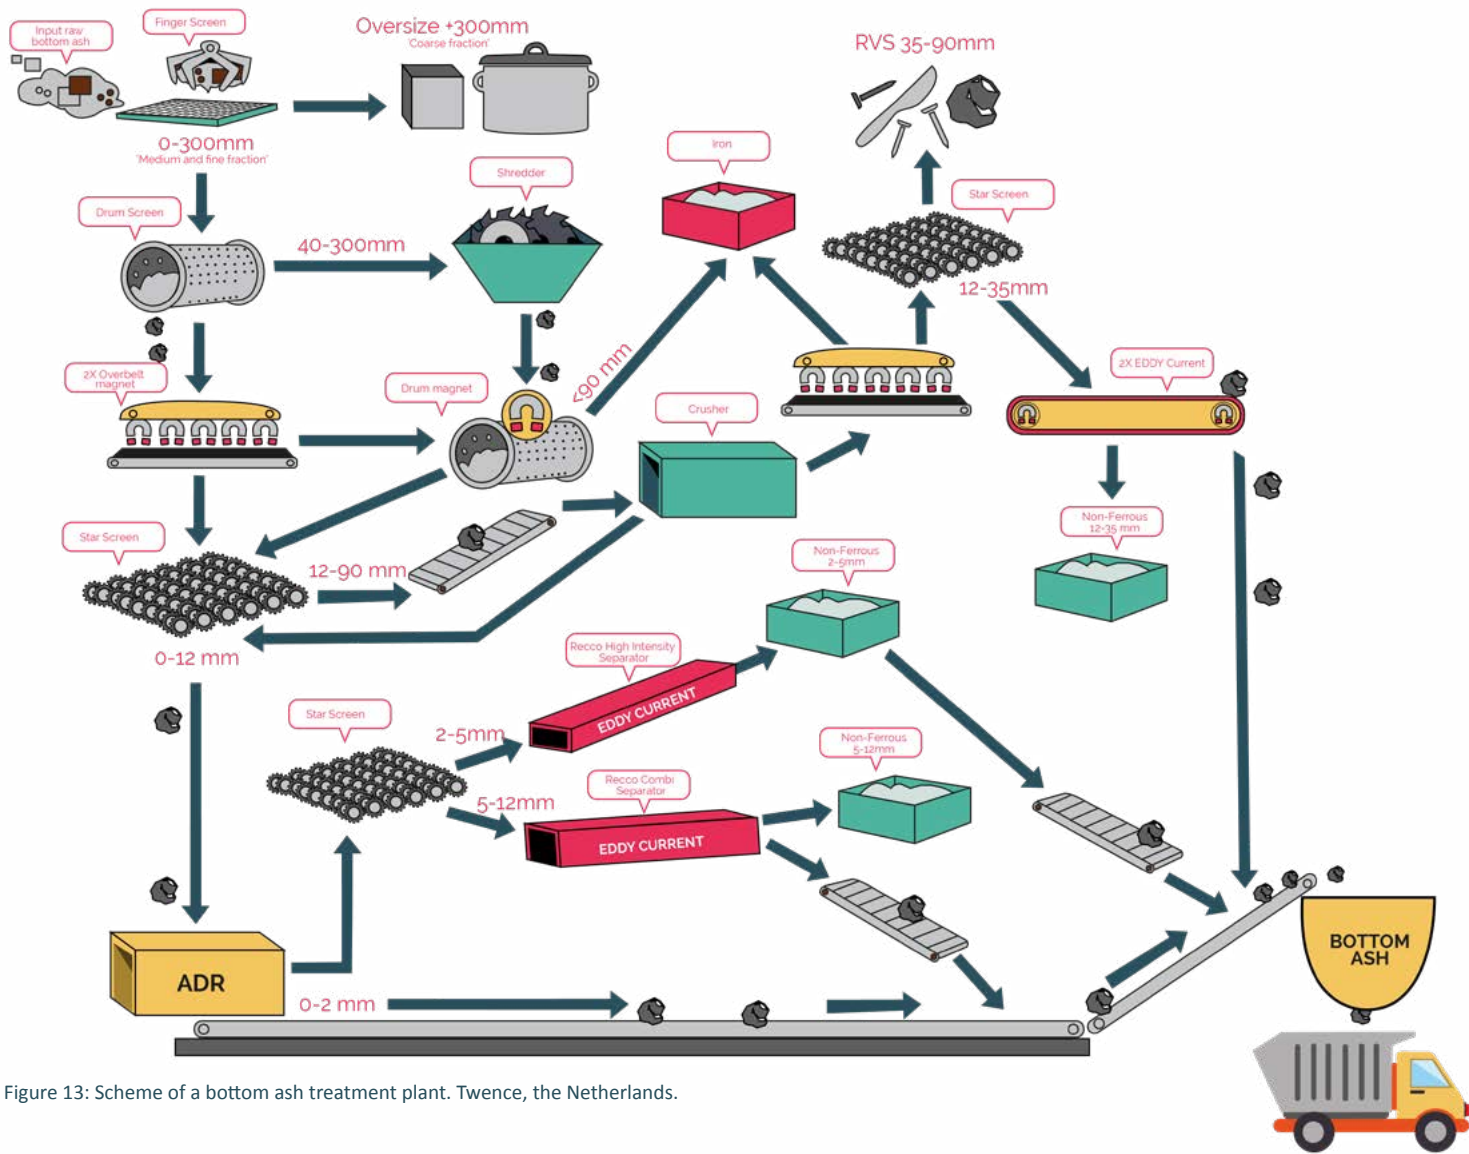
Input raw bottom ash

Finger Screen

Oversize +300mm
'Coarse fraction'

RVS 35-90mm

0-300mm
'Medium and fine fraction'

Iron

Shredder

Star Screen

Drum Screen

40-300mm

12-35mm

<90 mm

2X Overbelt magnet

Drum magnet

Crusher

2X EDDY Current

Star Screen

12-90 mm

Non-Ferrous 12-35 mm

Non-Ferrous 2-5mm

0-12 mm

Recco High Intensity Separator

EDDY CURRENT

Star Screen

2-5mm

Non-Ferrous 5-12mm

Recco Combi Separator

5-12mm

EDDY CURRENT

ADR

0-2 mm

BOTTOM ASH

Figure 13: Scheme of a bottom ash treatment plant. Twence, the Netherlands.